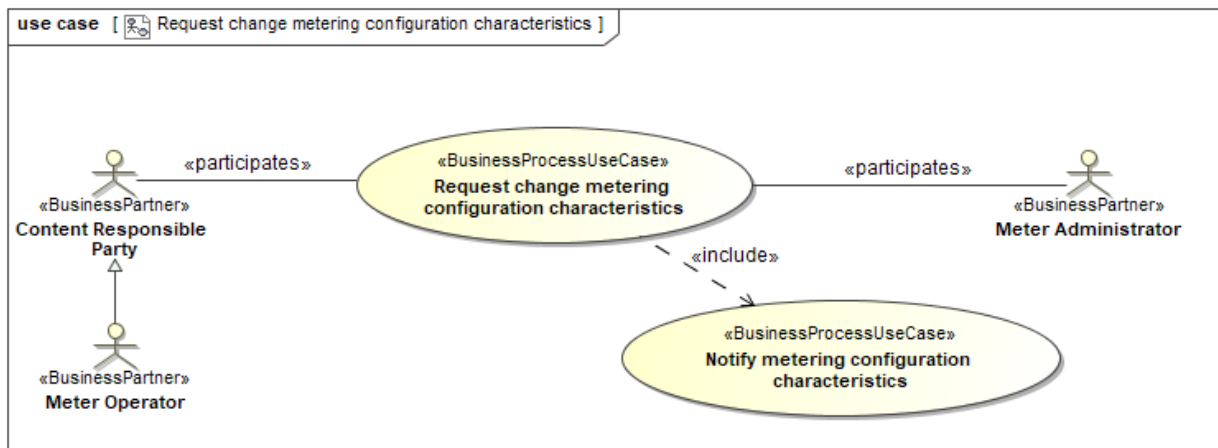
use case [ Request change metering configuration characteristics ]

«participates»

«BusinessProcessUseCase»
Request change metering configuration characteristics

«participates»

«BusinessPartner»
Content Responsible Party

«BusinessPartner»
Meter Administrator

«include»

«BusinessProcessUseCase»
Notify metering configuration characteristics

«BusinessPartner»
Meter Operator